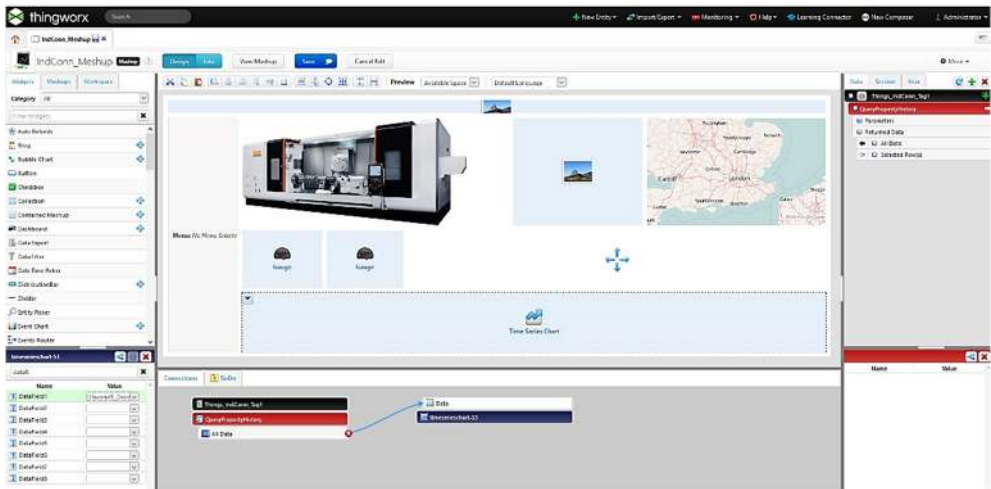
thingworx Search

New Entity Import/Export Monitoring Help Learning Connector New Composer Administrator

IndConn_Meshup

IndConn_Meshup Mashup

Design Info View Mashup Save Cancel Edit

More

Widgets Mashups Workspace

Category All

Filter Widgets

Auto Refresh
Blog
Bubble Chart
Button
Checkbox
Collection
Contained Mashup
Dashboard
Data Export
Data Filter
Date Time Picker
Distribution Bar
Divider
Entity Picker
Event Chart
Events Router

Preview Available Space Default Language

Menu No Menu Selected

Gauge
Gauge

Time Series Chart

timeserieschart-11

DataField

| Name | Value |
|---|---|
| DataField1 | Property_DataValue |
| DataField2 | |
| DataField3 | |
| DataField4 | |
| DataField5 | |
| DataField6 | |
| DataField7 | |
| DataField8 | |

Connections Bindings

Things_IndConn_Tag1
QueryPropertyHistory
All Data

Data
timeserieschart-11

Data Session User

Things_IndConn_Tag1
QueryPropertyHistory
Parameters
Returned Data
All Data
Selected Row(s)

| Name | Value |
|---|---|